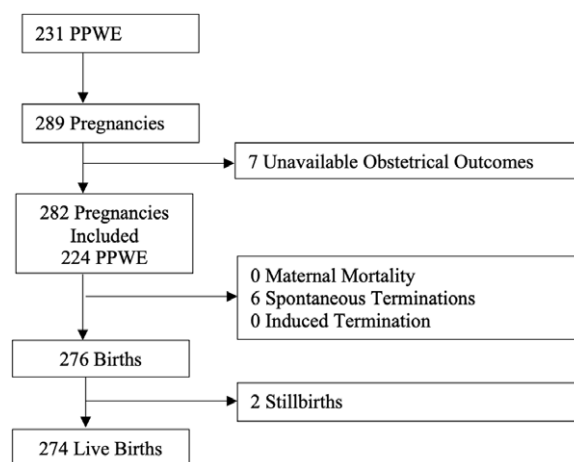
231 PPWE

289 Pregnancies

7 Unavailable Obstetrical Outcomes

282 Pregnancies Included
224 PPWE

0 Maternal Mortality
6 Spontaneous Terminations
0 Induced Termination

276 Births

2 Stillbirths

274 Live Births